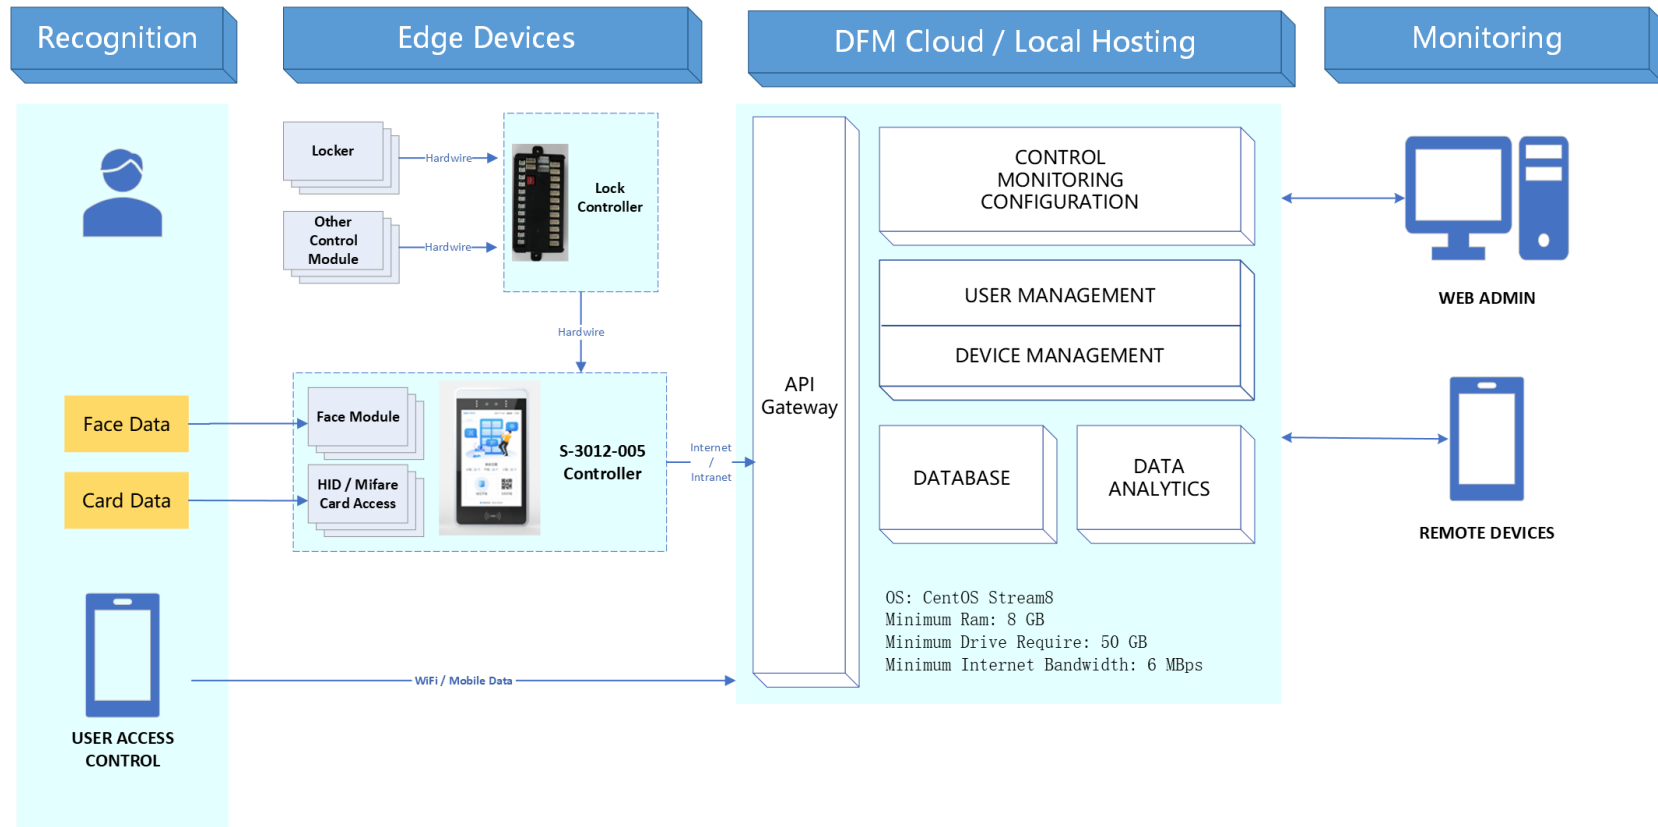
Recognition

Edge Devices

DFM Cloud / Local Hosting

Monitoring

Locker

Hardwire

Other Control Module

Hardwire

Lock Controller

Hardwire

Face Data

Card Data

Face Module

HID / Mifare Card Access

S-3012-005 Controller

Internet / Intranet

API Gateway

CONTROL MONITORING CONFIGURATION

USER MANAGEMENT

DEVICE MANAGEMENT

DATABASE

DATA ANALYTICS

OS: CentOS Stream8
Minimum Ram: 8 GB
Minimum Drive Require: 50 GB
Minimum Internet Bandwidth: 6 MBps

WEB ADMIN

REMOTE DEVICES

WiFi / Mobile Data

USER ACCESS CONTROL